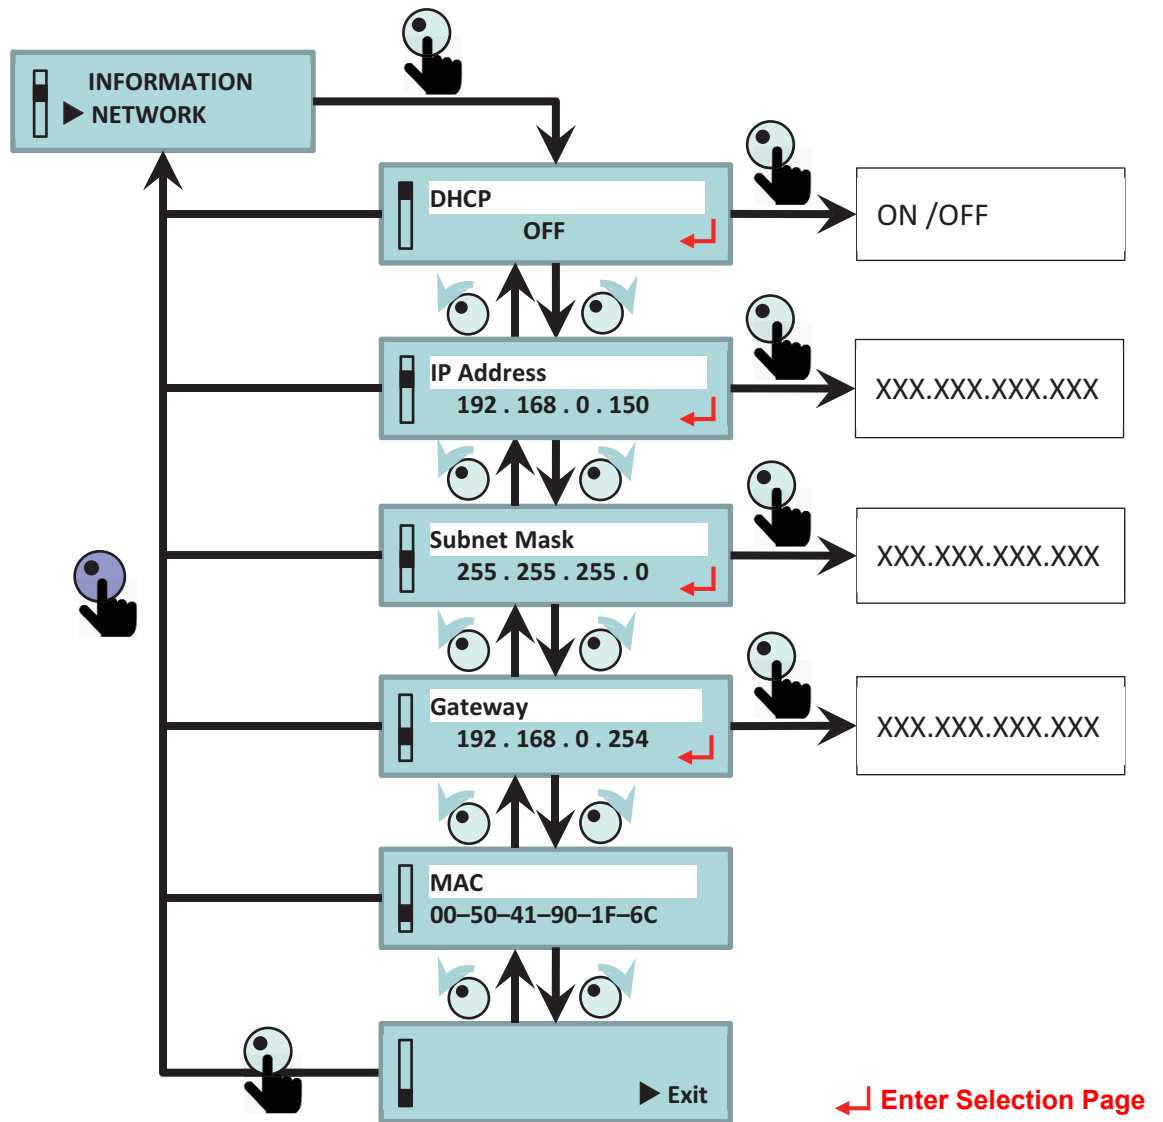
INFORMATION
▶ NETWORK

DHCP
OFF

ON /OFF

IP Address
192 . 168 . 0 . 150

XXX.XXX.XXX.XXX

Subnet Mask
255 . 255 . 255 . 0

XXX.XXX.XXX.XXX

Gateway
192 . 168 . 0 . 254

XXX.XXX.XXX.XXX

MAC
00–50–41–90–1F–6C

▶ Exit

Enter Selection Page